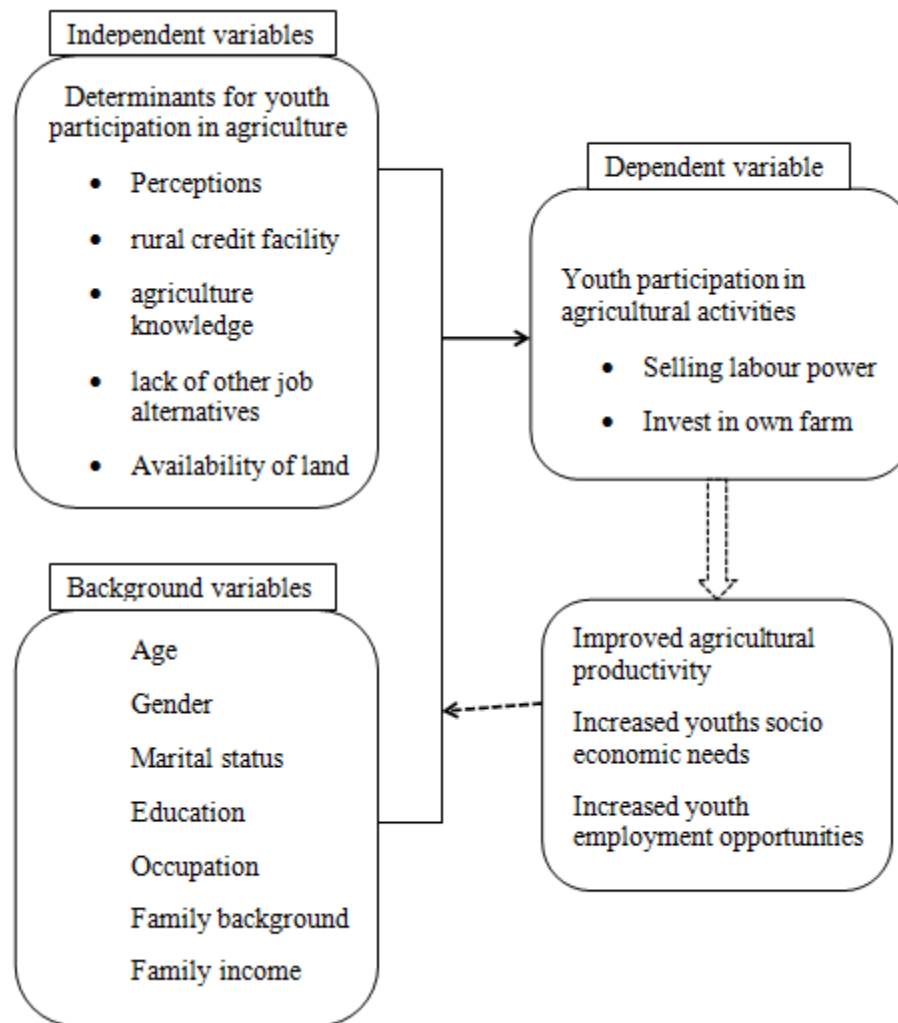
Independent variables

Determinants for youth participation in agriculture

- Perceptions
- rural credit facility
- agriculture knowledge
- lack of other job alternatives
- Availability of land

Dependent variable

Youth participation in agricultural activities

- Selling labour power
- Invest in own farm

Background variables

Age

Gender

Marital status

Education

Occupation

Family background

Family income

Improved agricultural productivity

Increased youths socio economic needs

Increased youth employment opportunities